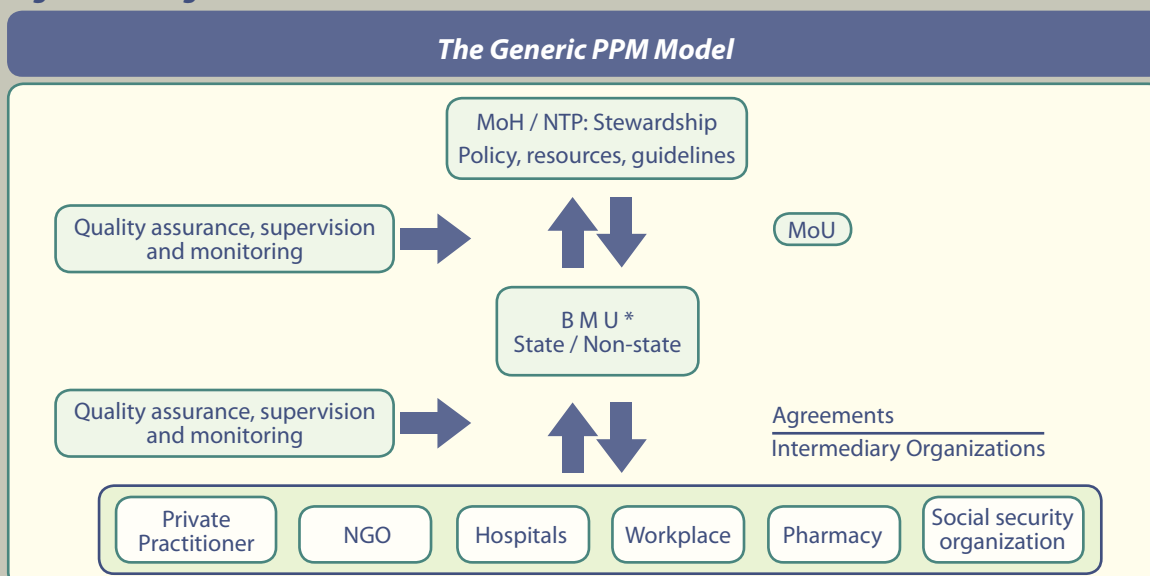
The Generic PPM Model

MoH / NTP: Stewardship
Policy, resources, guidelines

Quality assurance, supervision and monitoring

MoU

B M U *
State / Non-state

Quality assurance, supervision and monitoring

Agreements
Intermediary Organizations

Private Practitioner

NGO

Hospitals

Workplace

Pharmacy

Social security organization